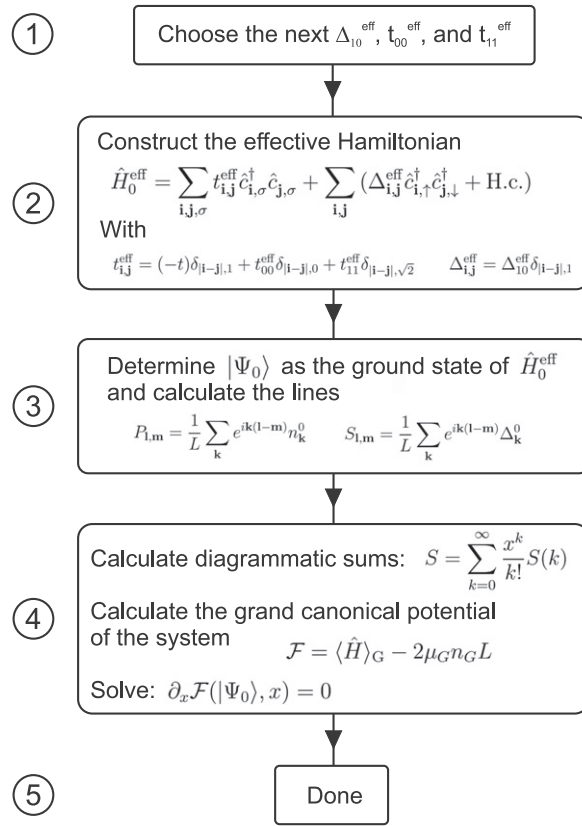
1

Choose the next $\Delta_{10}^{\text{eff}}$, $t_{00}^{\text{eff}}$, and $t_{11}^{\text{eff}}$

2

Construct the effective Hamiltonian

$\hat{H}_0^{\text{eff}} = \sum_{\mathbf{i},\mathbf{j},\sigma} t_{\mathbf{i},\mathbf{j}}^{\text{eff}} \hat{c}_{\mathbf{i},\sigma}^{\dagger} \hat{c}_{\mathbf{j},\sigma} + \sum_{\mathbf{i},\mathbf{j}} (\Delta_{\mathbf{i},\mathbf{j}}^{\text{eff}} \hat{c}_{\mathbf{i},\uparrow}^{\dagger} \hat{c}_{\mathbf{j},\downarrow}^{\dagger} + \text{H.c.})$

With

$t_{\mathbf{i},\mathbf{j}}^{\text{eff}} = (-t)\delta_{|\mathbf{i}-\mathbf{j}|,1} + t_{00}^{\text{eff}}\delta_{|\mathbf{i}-\mathbf{j}|,0} + t_{11}^{\text{eff}}\delta_{|\mathbf{i}-\mathbf{j}|,\sqrt{2}}$ $\Delta_{\mathbf{i},\mathbf{j}}^{\text{eff}} = \Delta_{10}^{\text{eff}}\delta_{|\mathbf{i}-\mathbf{j}|,1}$

3

Determine $|\Psi_0\rangle$ as the ground state of $\hat{H}_0^{\text{eff}}$ and calculate the lines

$P_{\mathbf{l},\mathbf{m}} = \frac{1}{L}\sum_{\mathbf{k}} e^{i\mathbf{k}(\mathbf{l}-\mathbf{m})} n_{\mathbf{k}}^0$ $S_{\mathbf{l},\mathbf{m}} = \frac{1}{L}\sum_{\mathbf{k}} e^{i\mathbf{k}(\mathbf{l}-\mathbf{m})} \Delta_{\mathbf{k}}^0$

4

Calculate diagrammatic sums: $S = \sum_{k=0}^{\infty} \frac{x^k}{k!} S(k)$

Calculate the grand canonical potential of the system $\mathcal{F} = \langle \hat{H} \rangle_{\text{G}} - 2\mu_G n_G L$

Solve: $\partial_x \mathcal{F}(|\Psi_0\rangle, x) = 0$

5

Done